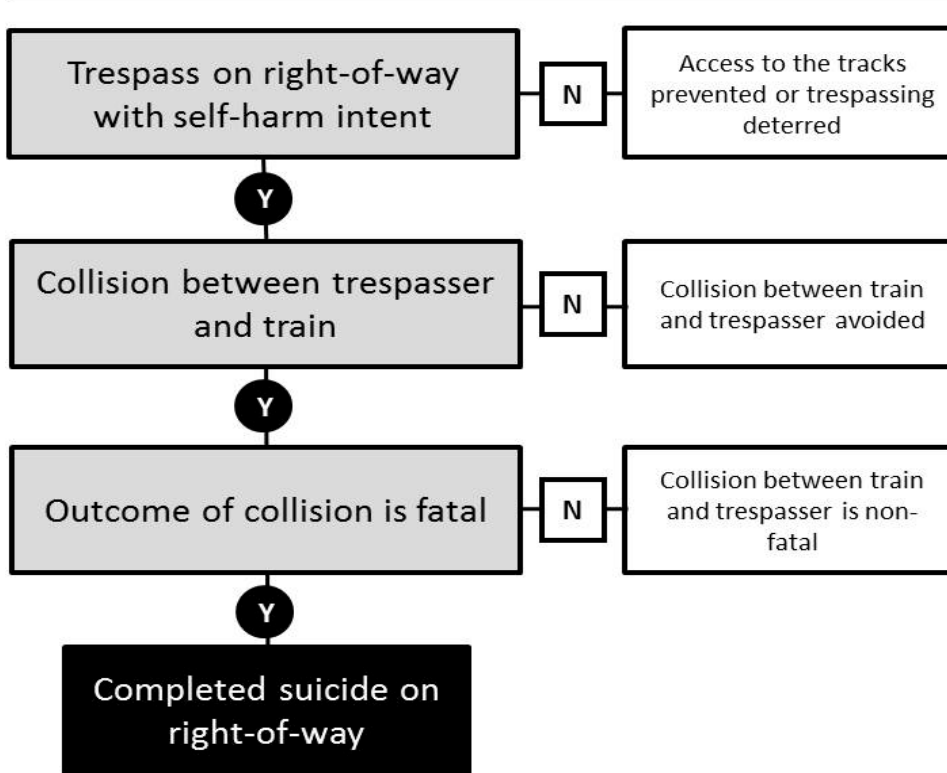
Trespass on right-of-way with self-harm intent

N

Access to the tracks prevented or trespassing deterred

Y

Collision between trespasser and train

N

Collision between train and trespasser avoided

Y

Outcome of collision is fatal

N

Collision between train and trespasser is non-fatal

Y

Completed suicide on right-of-way